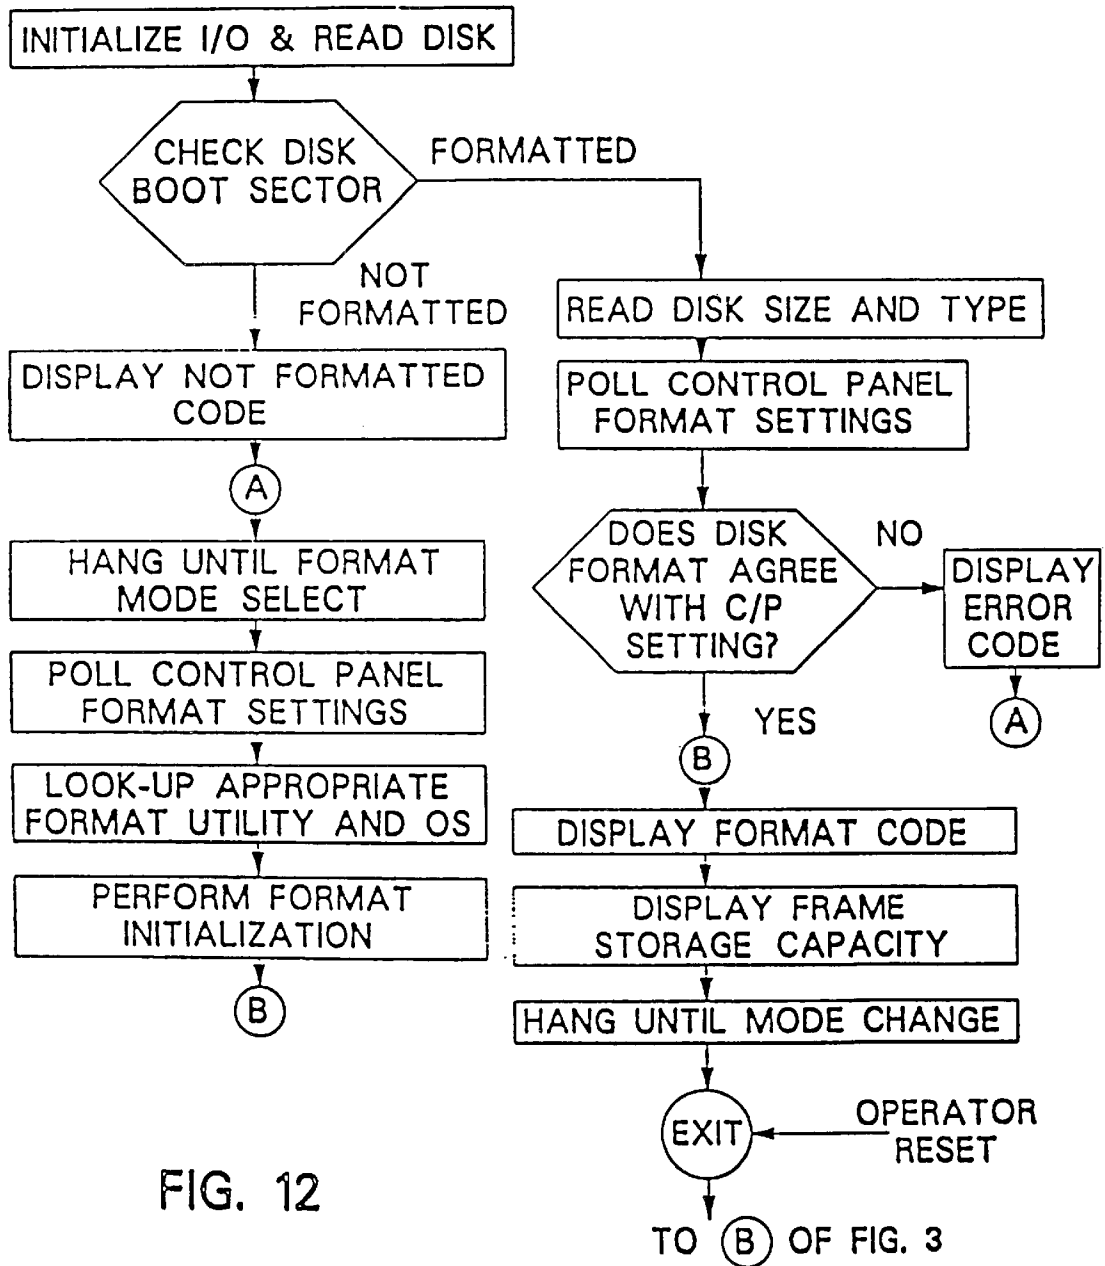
INITIALIZE I/O & READ DISK

CHECK DISK BOOT SECTOR

FORMATTED

NOT FORMATTED

DISPLAY NOT FORMATTED CODE

A

HANG UNTIL FORMAT MODE SELECT

POLL CONTROL PANEL FORMAT SETTINGS

LOOK-UP APPROPRIATE FORMAT UTILITY AND OS

PERFORM FORMAT INITIALIZATION

B

READ DISK SIZE AND TYPE

POLL CONTROL PANEL FORMAT SETTINGS

DOES DISK FORMAT AGREE WITH C/P SETTING?

NO

DISPLAY ERROR CODE

A

YES

B

DISPLAY FORMAT CODE

DISPLAY FRAME STORAGE CAPACITY

HANG UNTIL MODE CHANGE

EXIT

OPERATOR RESET

FIG. 12

TO B OF FIG. 3